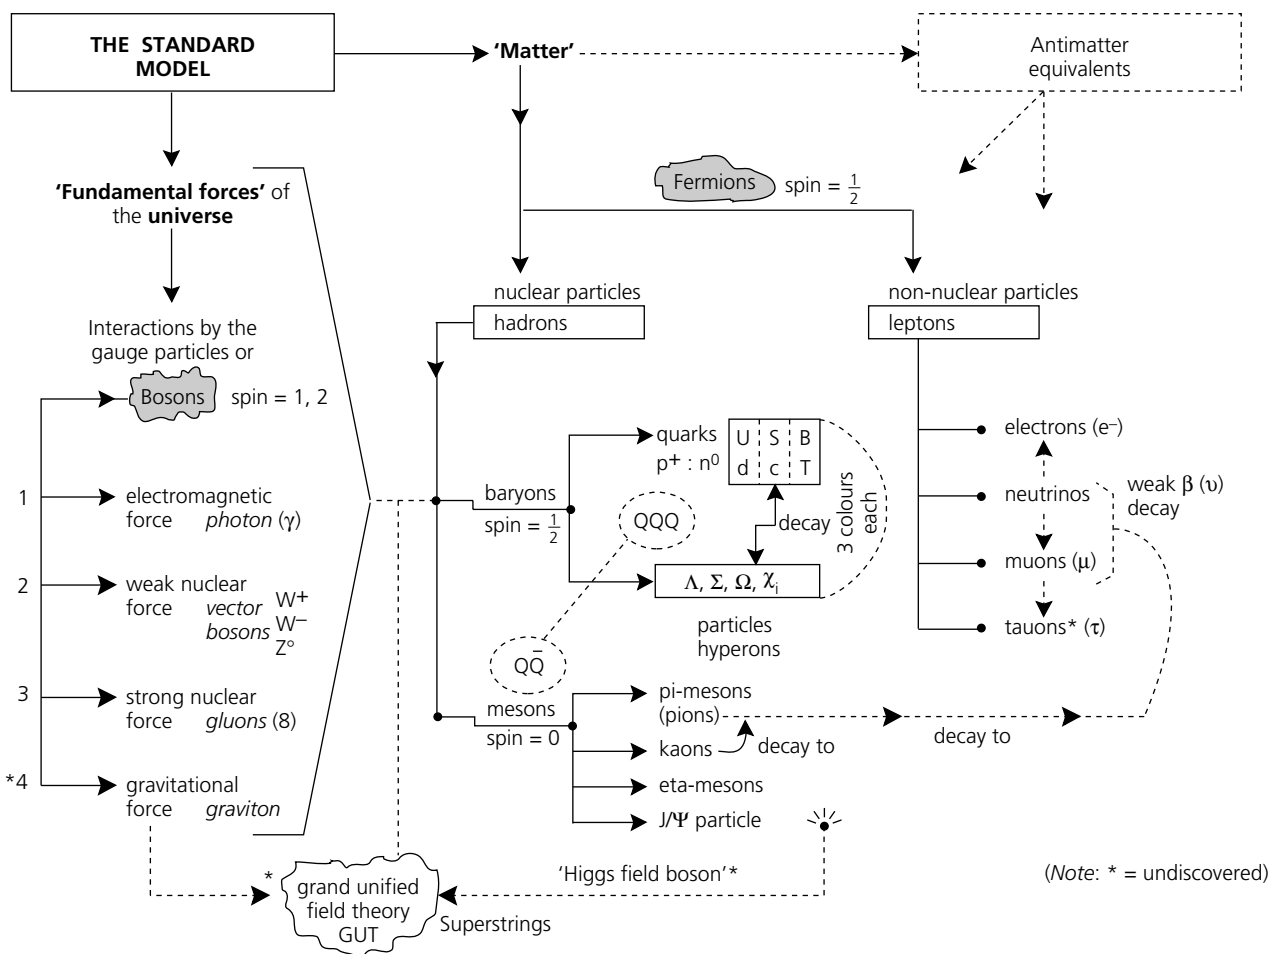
THE STANDARD MODEL

'Matter'

Antimatter equivalents

'Fundamental forces' of the universe

Fermions spin = $\frac{1}{2}$

nuclear particles
hadrons

non-nuclear particles
leptons

Interactions by the gauge particles or
Bosons spin = 1, 2

1 electromagnetic force photon (γ)

2 weak nuclear force vector bosons $W^+$ $W^-$ Z°

3 strong nuclear force gluons (8)

*4 gravitational force graviton

quarks
$p^+ : n^0$

| U | S | B |
|---|---|---|
| d | c | T |

3 colours each

baryons
spin = $\frac{1}{2}$

QQQ

decay

Λ, Σ, Ω, $\chi_i$

particles
hyperons

$Q\bar{Q}$

electrons ($e^-$)

neutrinos

weak β (υ) decay

muons (μ)

tauons* (τ)

mesons
spin = 0

pi-mesons (pions)

kaons

decay to

decay to

eta-mesons

J/Ψ particle

* grand unified field theory GUT

Superstrings

'Higgs field boson'*

(Note: * = undiscovered)